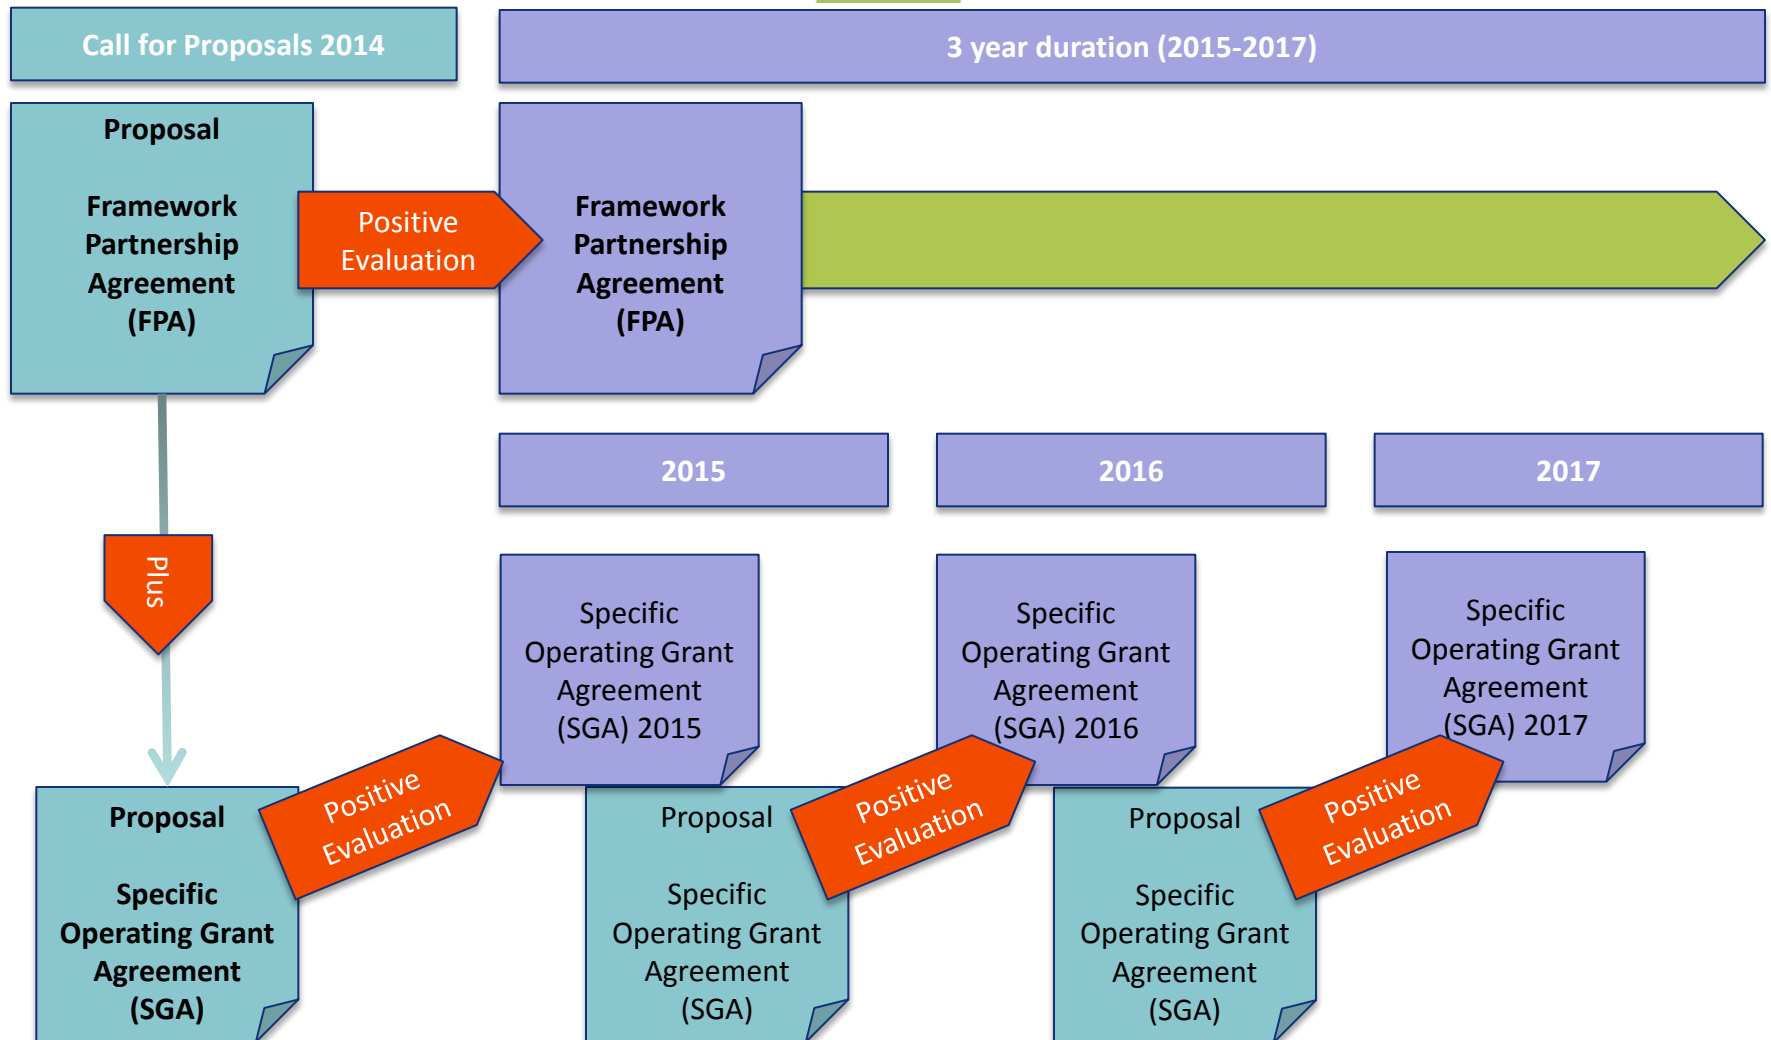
Call for Proposals 2014

3 year duration (2015-2017)

Proposal

Framework Partnership Agreement (FPA)

Positive Evaluation

Framework Partnership Agreement (FPA)

2015

2016

2017

Plus

Specific Operating Grant Agreement (SGA) 2015

Specific Operating Grant Agreement (SGA) 2016

Specific Operating Grant Agreement (SGA) 2017

Proposal

Specific Operating Grant Agreement (SGA)

Positive Evaluation

Proposal

Specific Operating Grant Agreement (SGA)

Positive Evaluation

Proposal

Specific Operating Grant Agreement (SGA)

Positive Evaluation